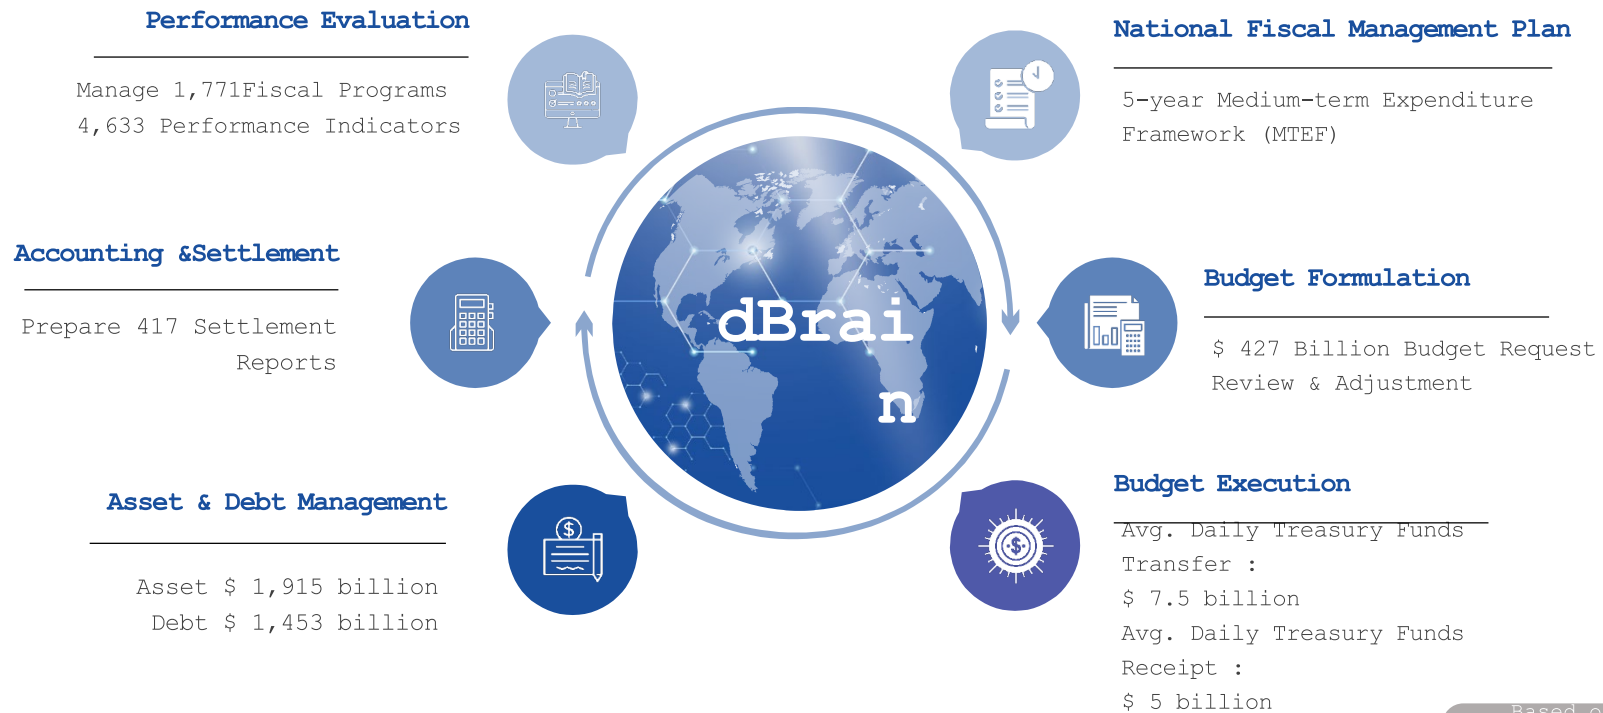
Performance Evaluation

Manage 1,771Fiscal Programs
4,633 Performance Indicators

National Fiscal Management Plan

5-year Medium-term Expenditure Framework (MTEF)

Accounting &Settlement

Prepare 417 Settlement Reports

dBrai
n

Budget Formulation

$ 427 Billion Budget Request Review & Adjustment

Asset & Debt Management

Asset $ 1,915 billion
Debt $ 1,453 billion

Budget Execution

Avg. Daily Treasury Funds Transfer :
$ 7.5 billion
Avg. Daily Treasury Funds Receipt :
$ 5 billion

Based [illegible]